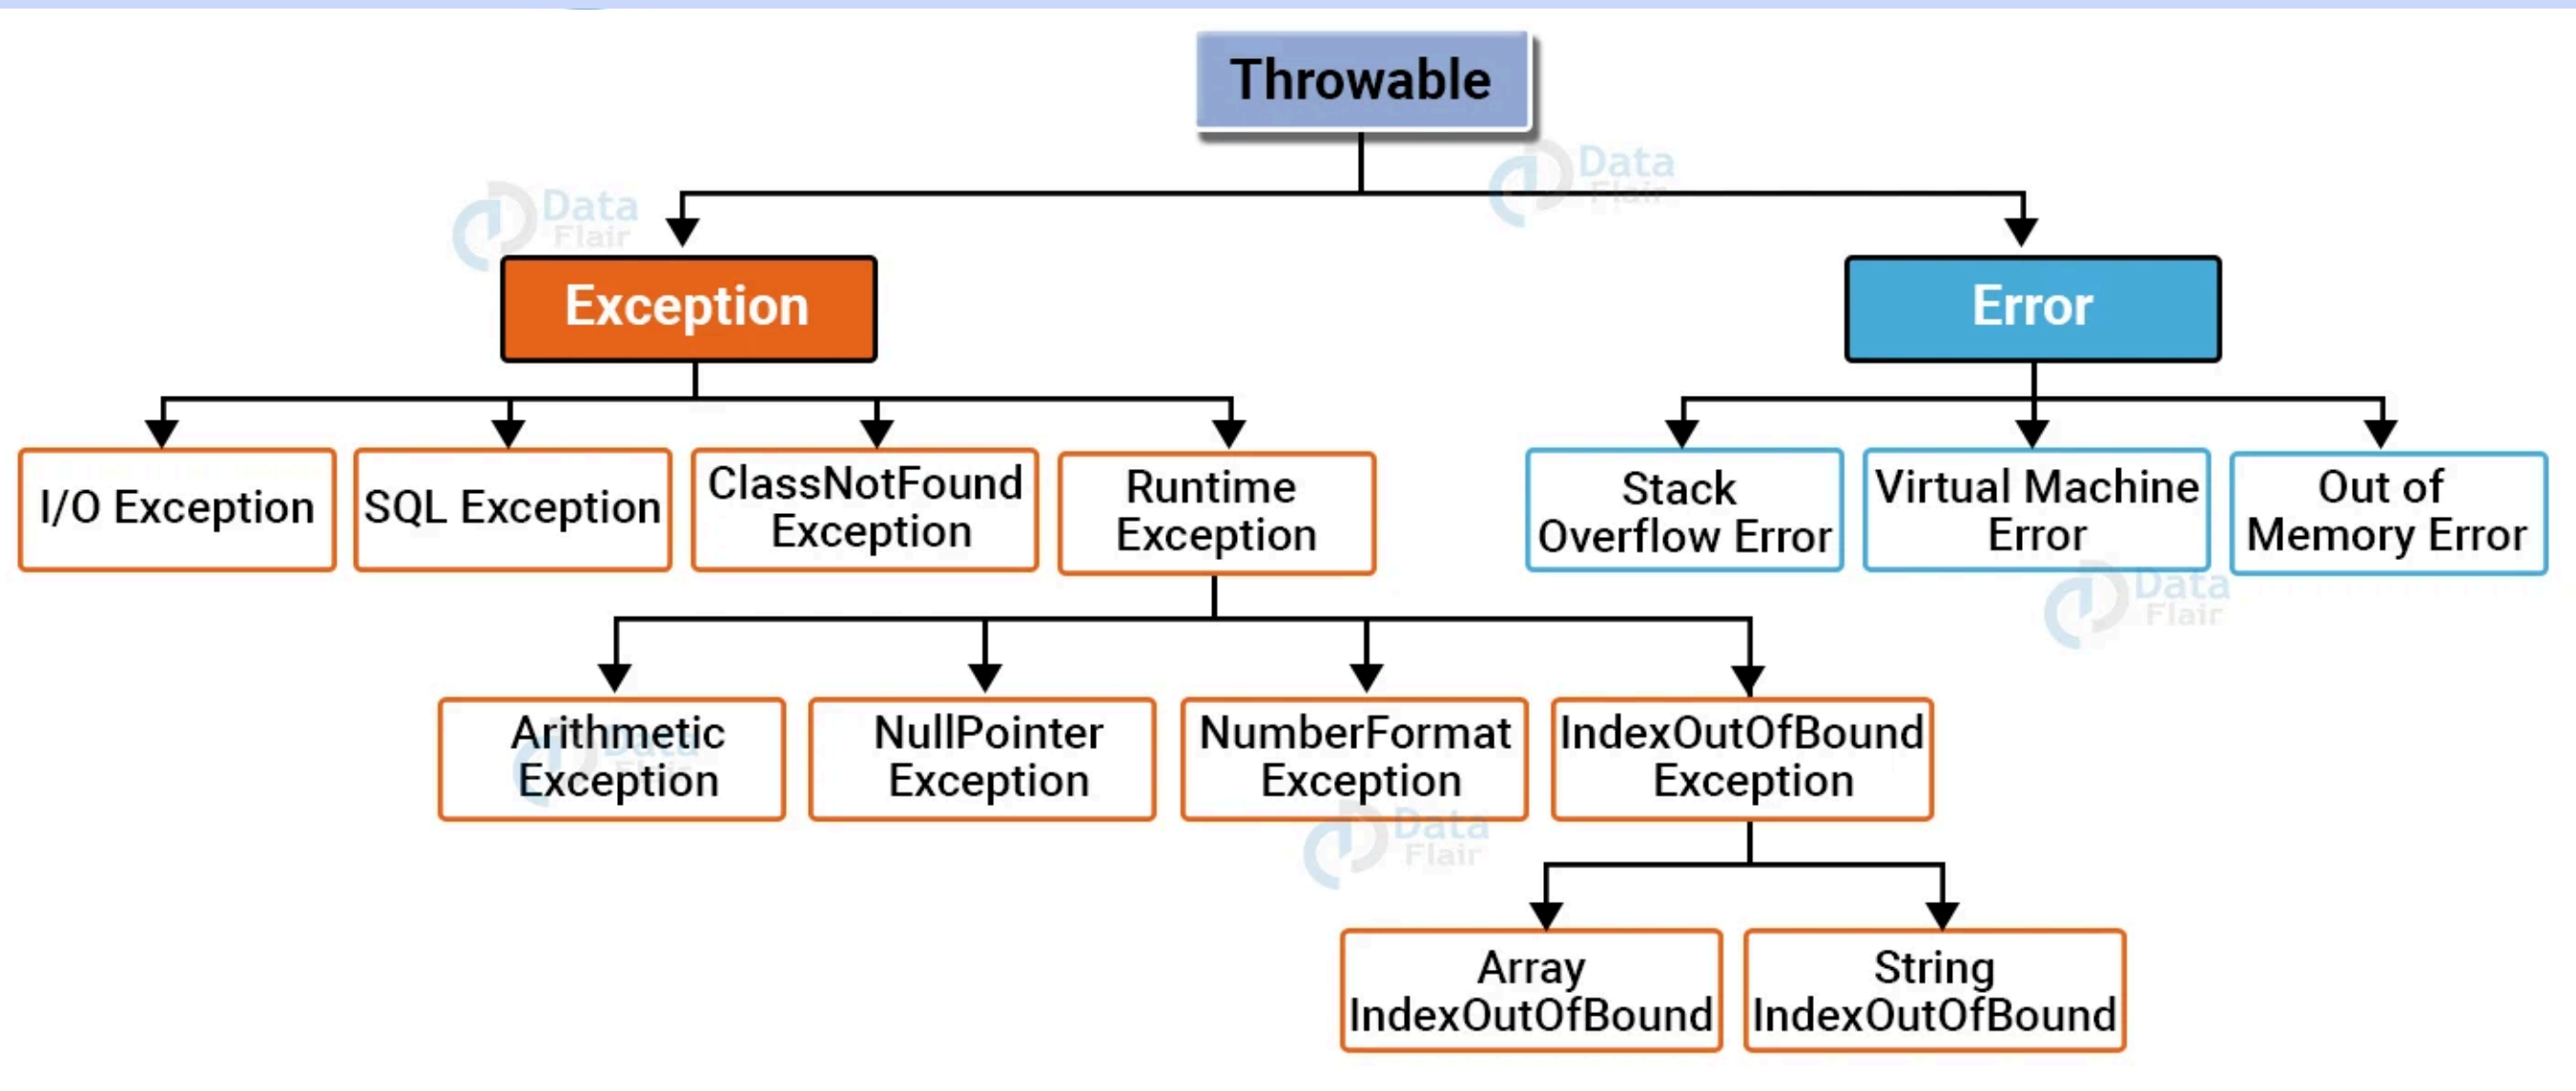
Throwable

Exception

Error

I/O Exception

SQL Exception

ClassNotFound Exception

Runtime Exception

Stack Overflow Error

Virtual Machine Error

Out of Memory Error

Arithmetic Exception

NullPointer Exception

NumberFormat Exception

IndexOutOfBound Exception

Array IndexOutOfBound

String IndexOutOfBound

Data Flair

Data Flair

Data Flair

Data Flair

Data Flair